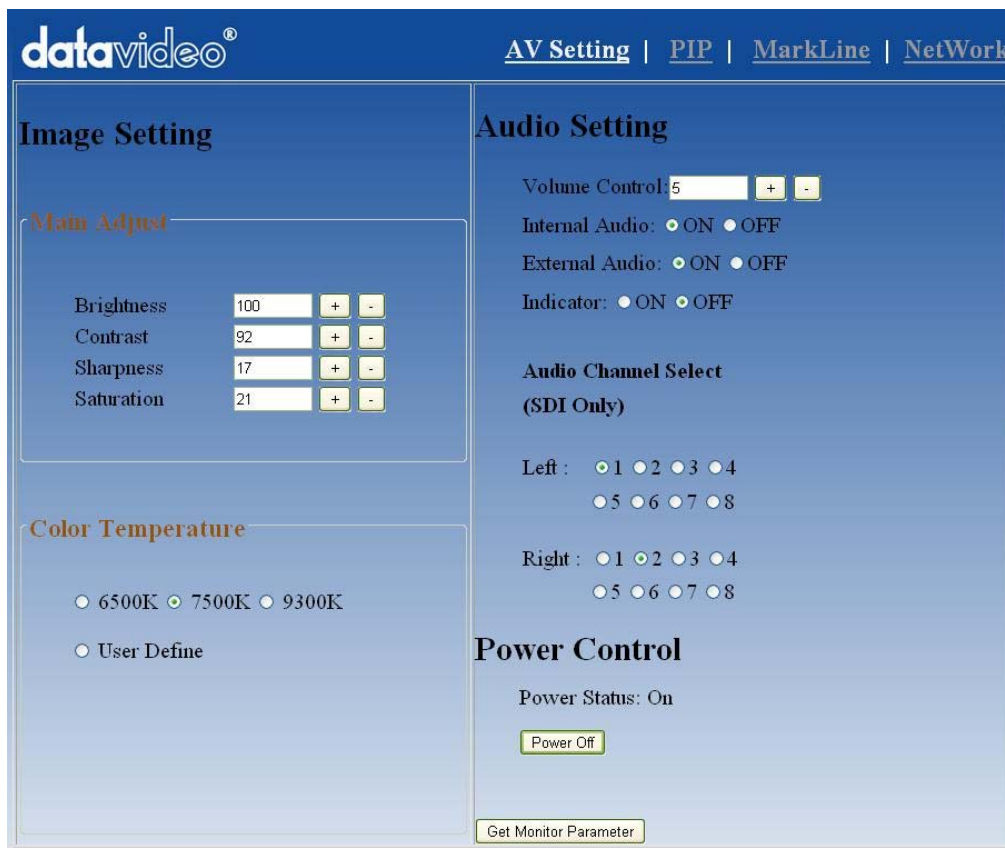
datavideo®

AV Setting | PIP | MarkLine | NetWork

Image Setting

Main Adjust

| | | | |
|---|---|---|---|
| Brightness | 100 | + | - |
| Contrast | 92 | + | - |
| Sharpness | 17 | + | - |
| Saturation | 21 | + | - |

Color Temperature

6500K 7500K 9300K

User Define

Audio Setting

Volume Control: 5 + -

Internal Audio: ON OFF

External Audio: ON OFF

Indicator: ON OFF

Audio Channel Select (SDI Only)

Left : 1 2 3 4 5 6 7 8

Right : 1 2 3 4 5 6 7 8

Power Control

Power Status: On

Power Off

Get Monitor Parameter